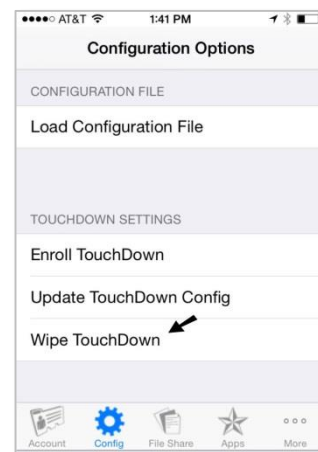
●●●●○ AT&T 1:41 PM

Configuration Options

CONFIGURATION FILE

Load Configuration File

TOUCHDOWN SETTINGS

Enroll TouchDown

Update TouchDown Config

Wipe TouchDown

Account Config File Share Apps More